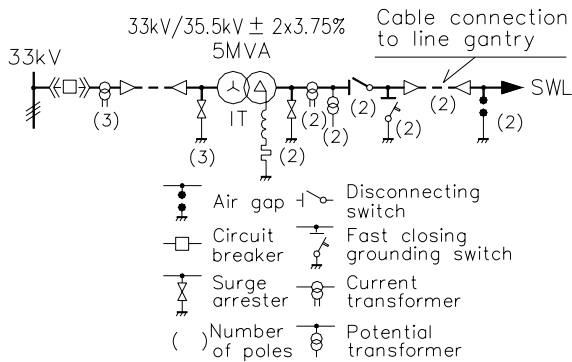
33kV/35.5kV ± 2x3.75%
5MVA

Cable connection to line gantry

33kV

IT

SWL

(3)
(3)
(2)
(2)
(2)
(2)
(2)
(2)
(2)

Air gap
Disconnecting switch
Circuit breaker
Fast closing grounding switch
Surge arrester
Current transformer
( ) Number of poles
Potential transformer